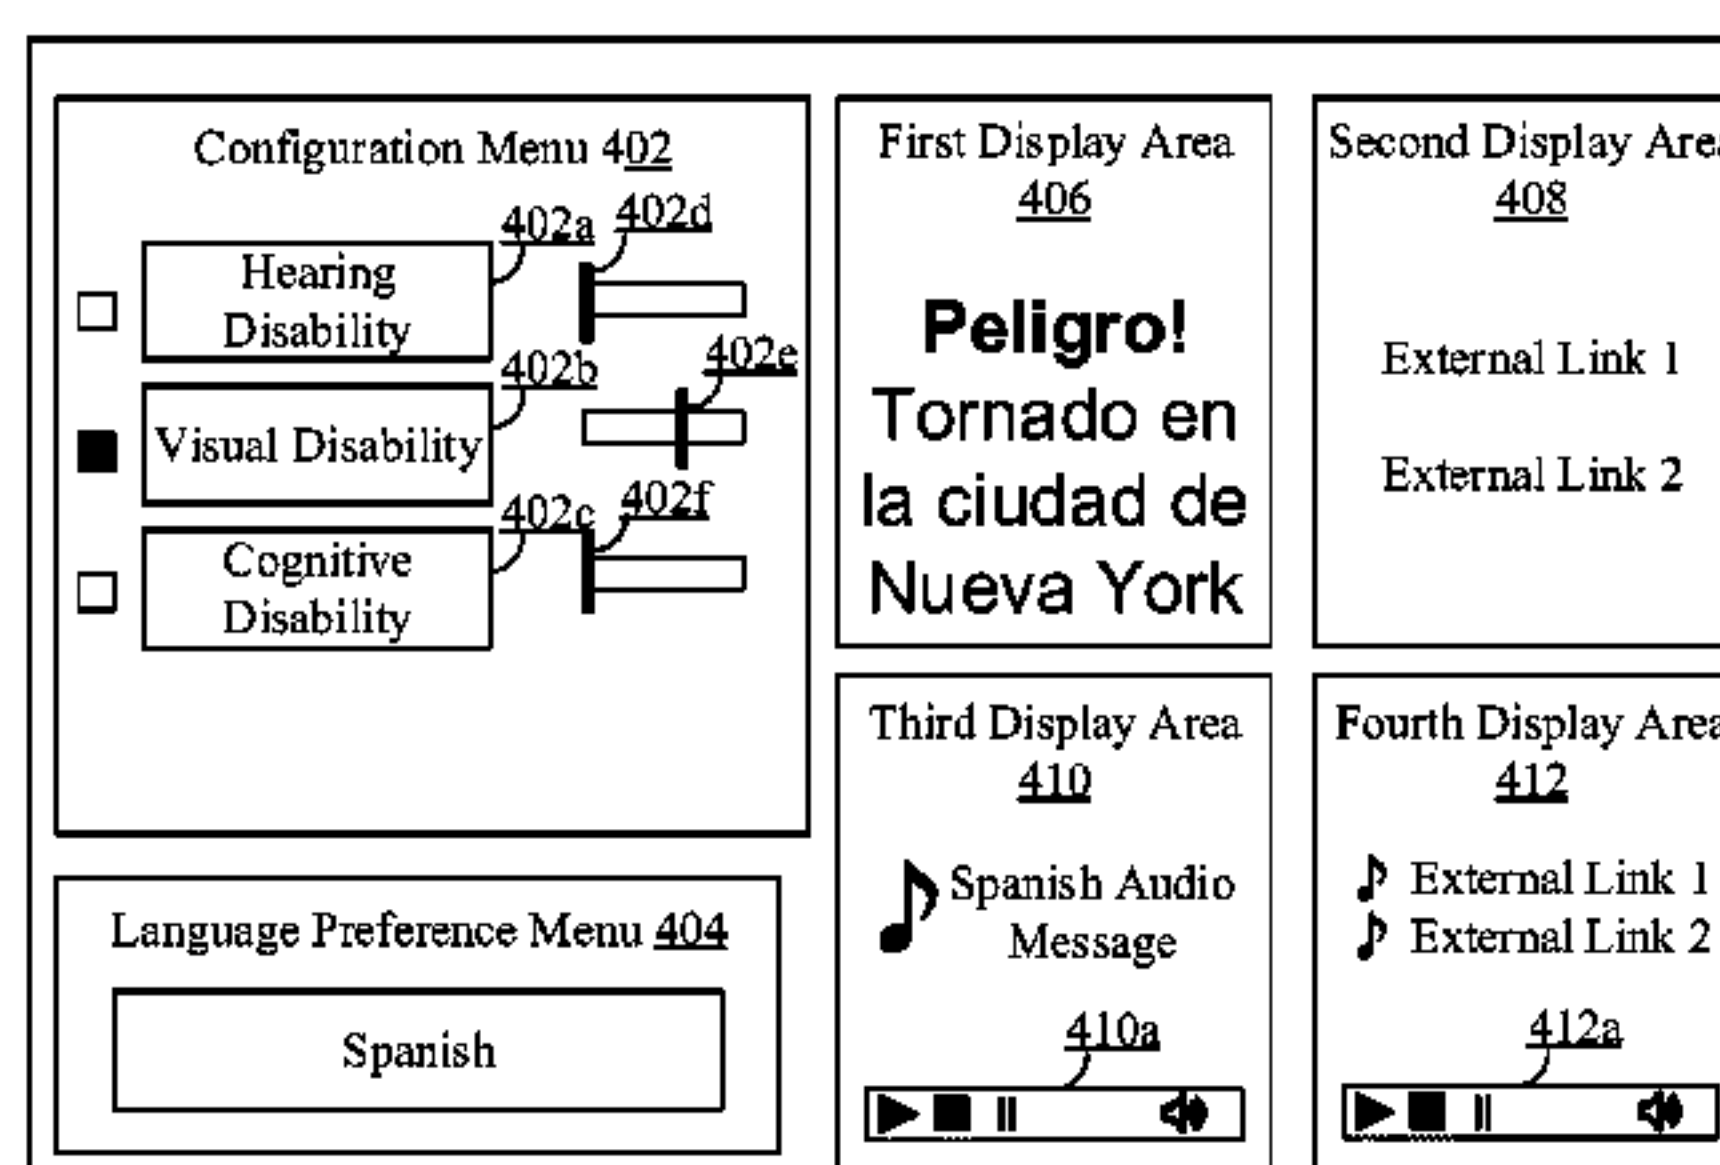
Configuration Menu 402

402a 402d

Hearing Disability

402b 402e

Visual Disability

402c 402f

Cognitive Disability

Language Preference Menu 404

Spanish

First Display Area 406

Peligro! Tornado en la ciudad de Nueva York

Second Display Area 408

External Link 1

External Link 2

Third Display Area 410

Spanish Audio Message

410a

Fourth Display Area 412

External Link 1

External Link 2

412a